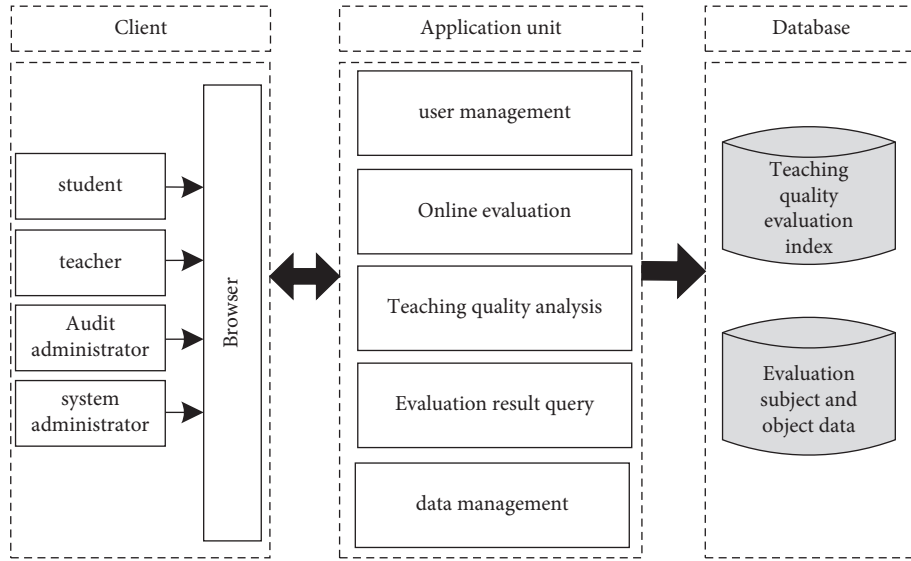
Client

student

teacher

Audit administrator

system administrator

Browser

Application unit

user management

Online evaluation

Teaching quality analysis

Evaluation result query

data management

Database

Teaching quality evaluation index

Evaluation subject and object data